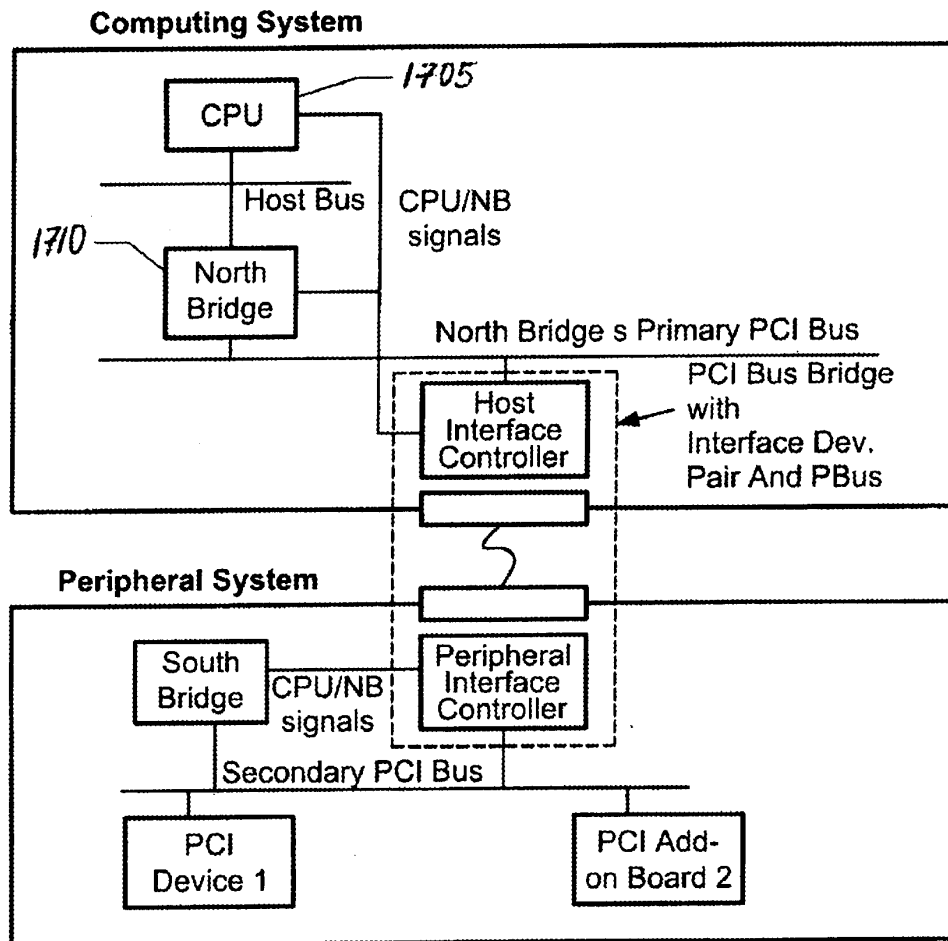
Computing System

1705

CPU

Host Bus

CPU/NB signals

1710

North Bridge

North Bridge s Primary PCI Bus

PCI Bus Bridge with Interface Dev. Pair And PBus

Host Interface Controller

Peripheral System

South Bridge

CPU/NB signals

Peripheral Interface Controller

Secondary PCI Bus

PCI Device 1

PCI Add-on Board 2